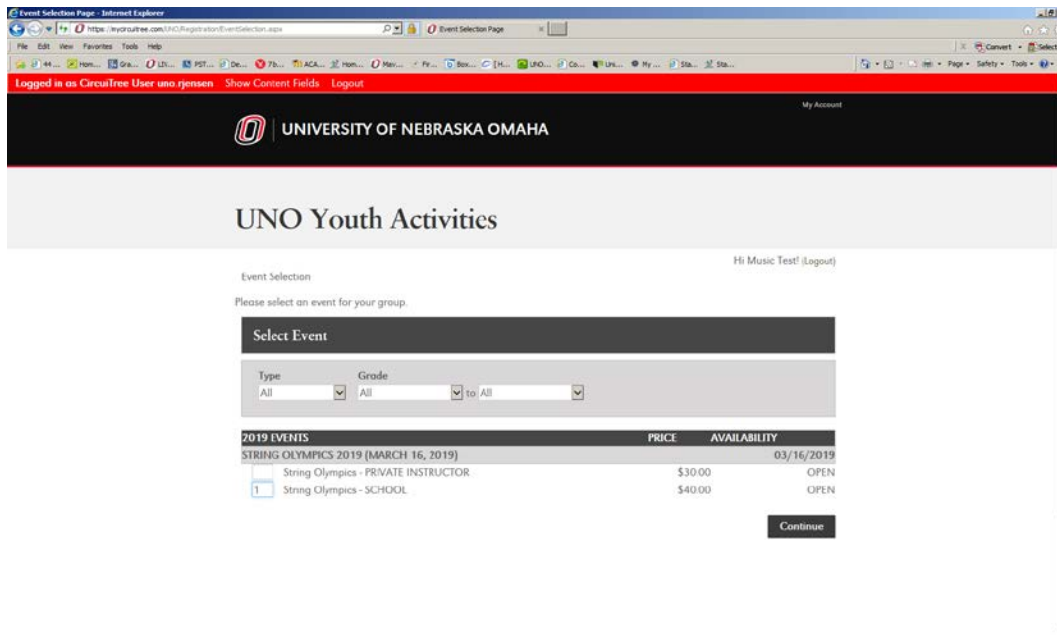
Event Selection Page - Internet Explorer

https://mycircuitree.com/UNO/Registration/EventSelection.aspx

Event Selection Page

File Edit View Favorites Tools Help

Convert Select

Page Safety Tools

Logged in as CircuiTree User uno.rjensen Show Content Fields Logout

My Account

UNIVERSITY OF NEBRASKA OMAHA

UNO Youth Activities

Hi Music Test! (Logout)

Event Selection

Please select an event for your group.

Select Event

Type
All

Grade
All to All

| 2019 EVENTS | PRICE | AVAILABILITY |
|---|---|---|
| STRING OLYMPICS 2019 (MARCH 16, 2019) | | 03/16/2019 |
| String Olympics - PRIVATE INSTRUCTOR | \$30.00 | OPEN |
| 1 String Olympics - SCHOOL | \$40.00 | OPEN |

Continue